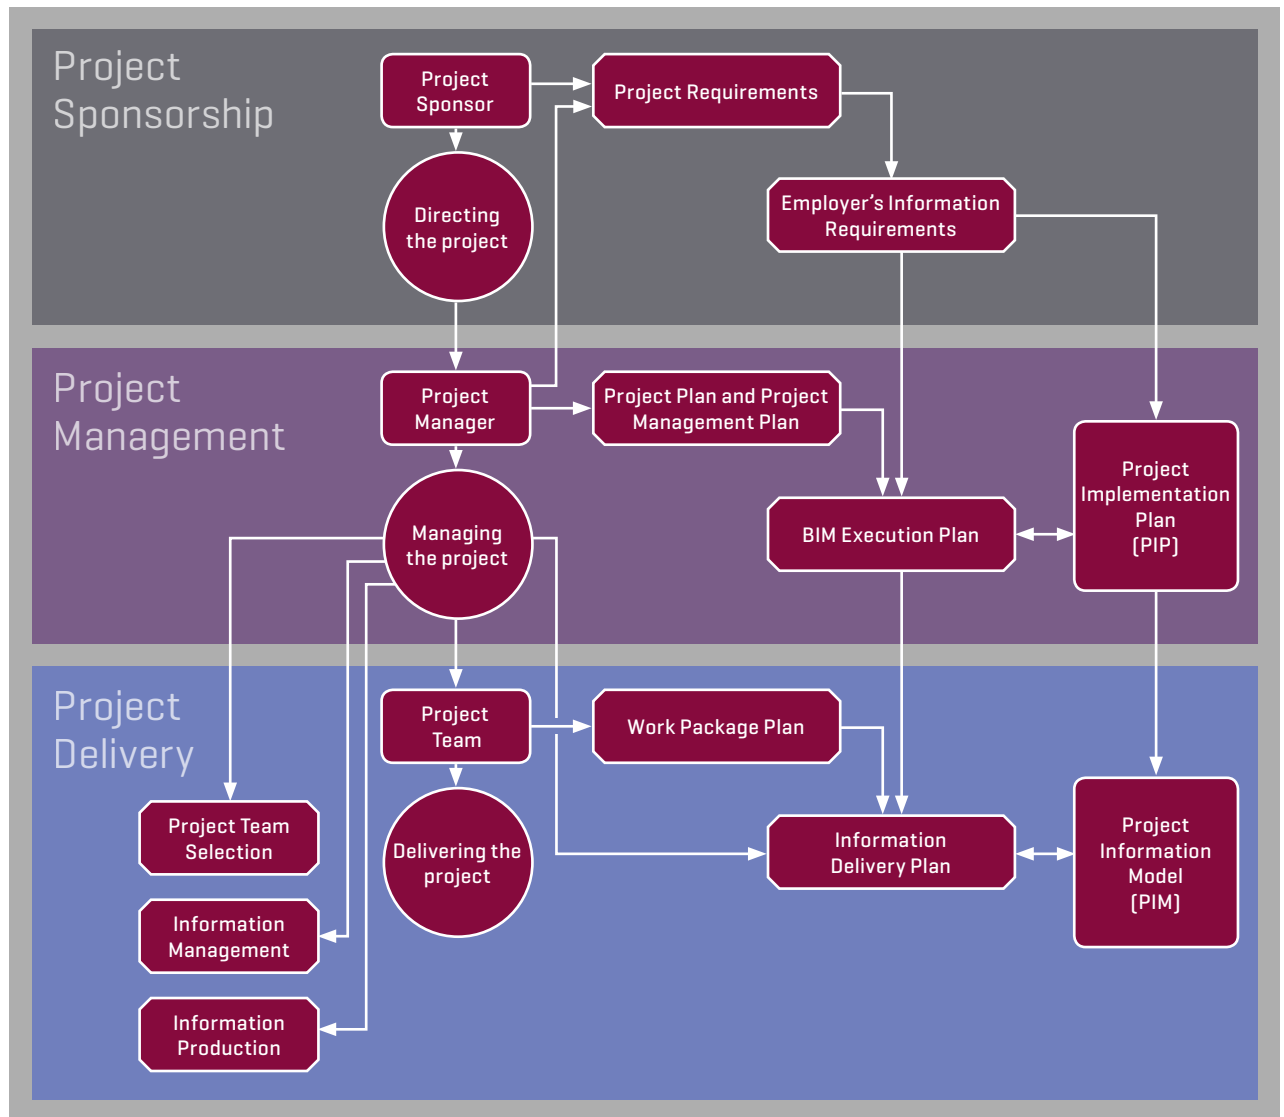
Project Sponsorship

Project Sponsor

Project Requirements

Directing the project

Employer's Information Requirements

Project Management

Project Manager

Project Plan and Project Management Plan

Project Implementation Plan (PIP)

Managing the project

BIM Execution Plan

Project Delivery

Project Team

Work Package Plan

Project Team Selection

Delivering the project

Information Delivery Plan

Project Information Model (PIM)

Information Management

Information Production